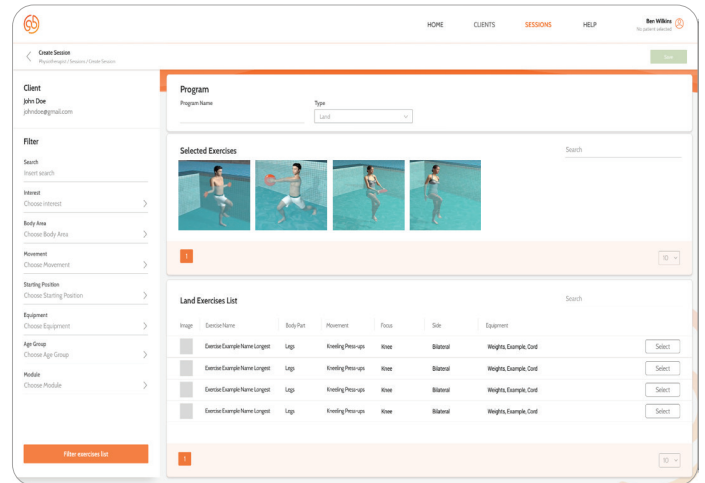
HOME CLIENTS SESSIONS HELP

Ben Wilkins
No patient selected

Create Session
Physiotherapist / Sessions / Create Session

Save

Client
John Doe
johndoe@gmail.com

Filter

Search
Insert search

Interest
Choose interest

Body Area
Choose Body Area

Movement
Choose Movement

Starting Position
Choose Starting Position

Equipment
Choose Equipment

Age Group
Choose Age Group

Module
Choose Module

Filter exercises list

Program
Program Name

Type
Land

Selected Exercises

Search

1

10

Land Exercises List

Search

| Image | Exercise Name | Body Part | Movement | Focus | Side | Equipment | |
|---|---|---|---|---|---|---|---|
| | Exercise Example Name Longest | Legs | Kneeling Press-ups | Knee | Bilateral | Weights, Example, Cord | Select |
| | Exercise Example Name Longest | Legs | Kneeling Press-ups | Knee | Bilateral | Weights, Example, Cord | Select |
| | Exercise Example Name Longest | Legs | Kneeling Press-ups | Knee | Bilateral | Weights, Example, Cord | Select |
| | Exercise Example Name Longest | Legs | Kneeling Press-ups | Knee | Bilateral | Weights, Example, Cord | Select |

1

10